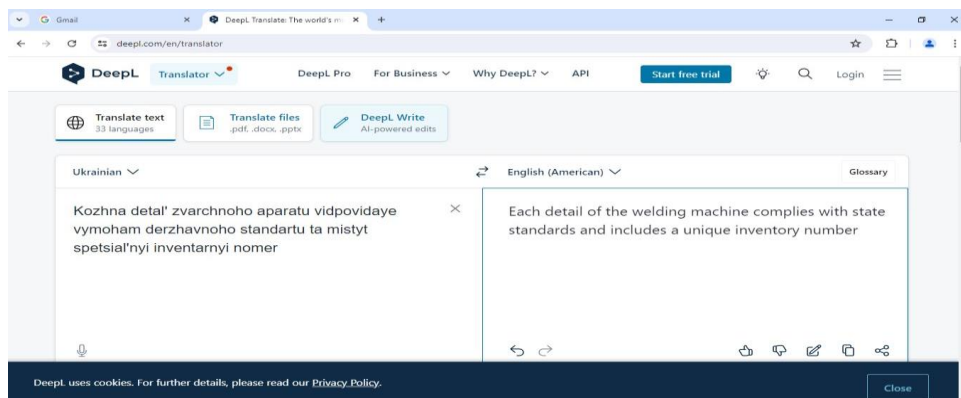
Gmail
DeepL Translate: The world's m
deepl.com/en/translator
DeepL Translator DeepL Pro For Business Why DeepL? API Start free trial Login
Translate text
33 languages
Translate files
.pdf, .docx, .pptx
DeepL Write
AI-powered edits
Ukrainian
English (American)
Glossary
Kozhna detal' zvarchnoho aparatu vidpovidaye vymoham derzhavnoho standartu ta mistyt spetsial'nyi inventarnyi nomer
Each detail of the welding machine complies with state standards and includes a unique inventory number
DeepL uses cookies. For further details, please read our Privacy Policy.
Close